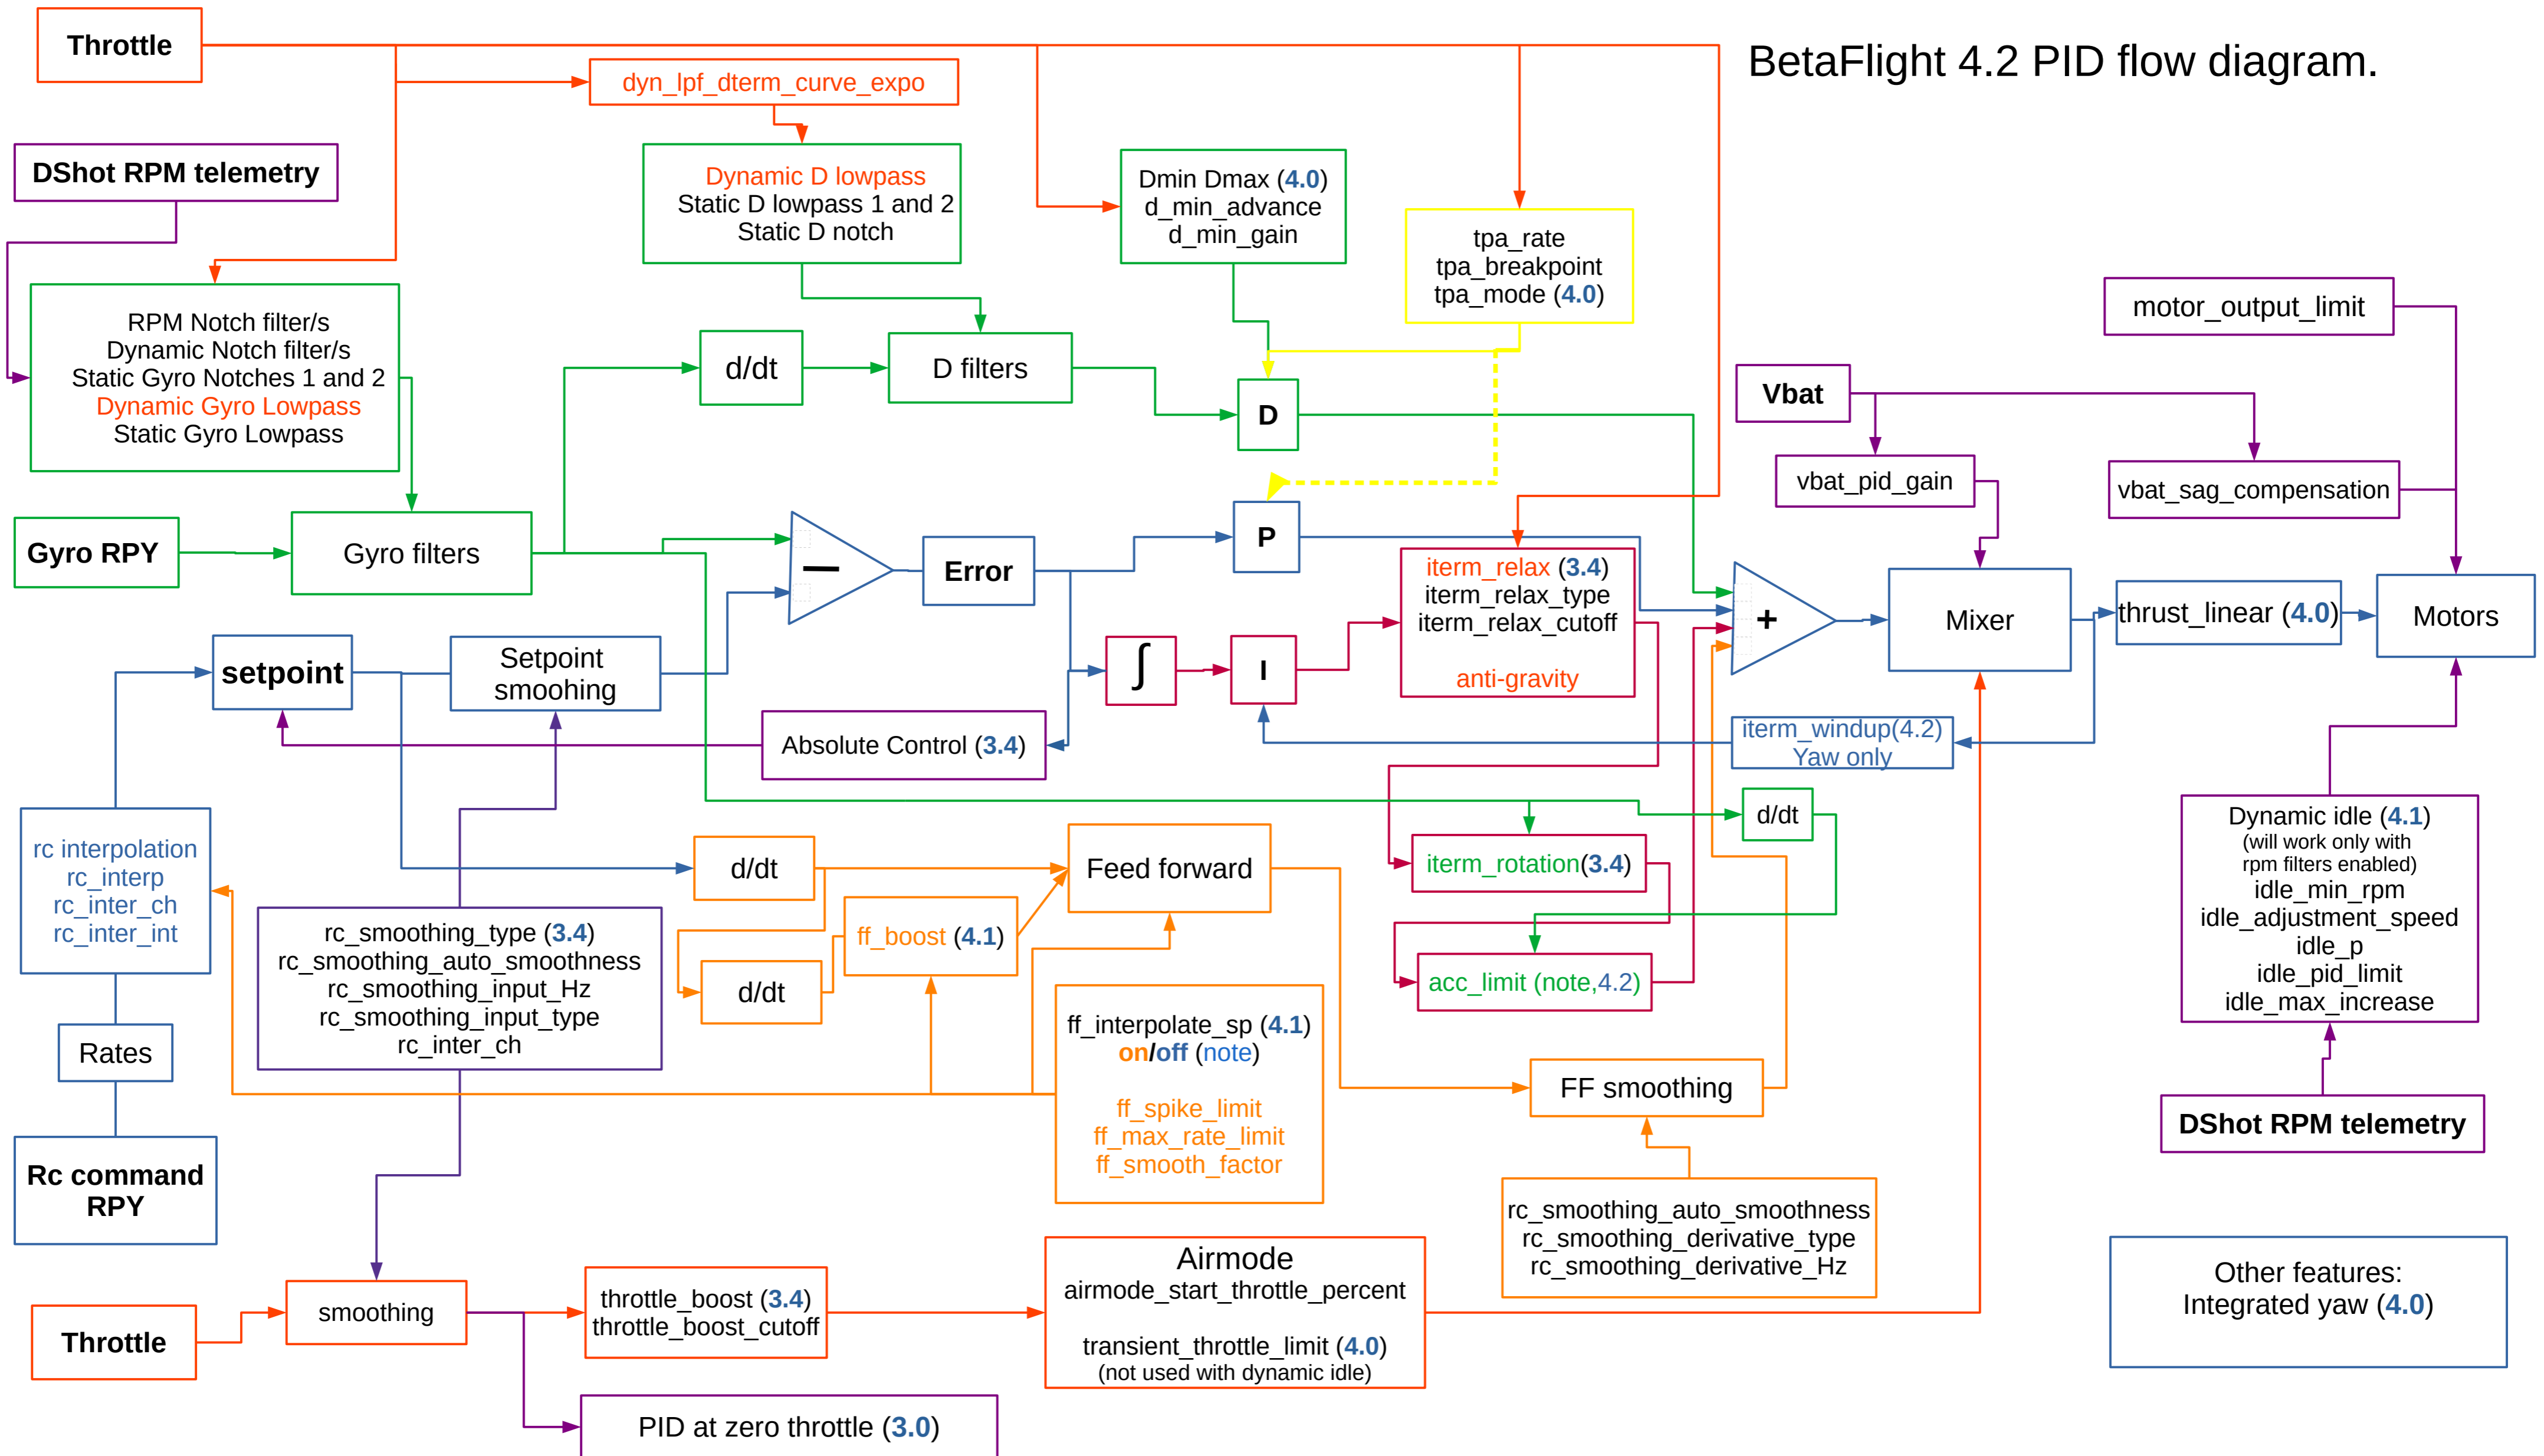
BetaFlight 4.2 PID flow diagram.

Throttle

dyn_lpf_dterm_curve_expo

DShot RPM telemetry

Dynamic D lowpass
Static D lowpass 1 and 2
Static D notch

Dmin Dmax (4.0)
d_min_advance
d_min_gain

tpa_rate
tpa_breakpoint
tpa_mode (4.0)

motor_output_limit

RPM Notch filter/s
Dynamic Notch filter/s
Static Gyro Notches 1 and 2
Dynamic Gyro Lowpass
Static Gyro Lowpass

d/dt

D filters

D

Vbat

vbat_pid_gain

vbat_sag_compensation

Gyro RPY

Gyro filters

—

Error

P

iterm_relax (3.4)
iterm_relax_type
iterm_relax_cutoff

anti-gravity

+

Mixer

thrust_linear (4.0)

Motors

setpoint

Setpoint smoohing

$\int$

I

Absolute Control (3.4)

iterm_windup(4.2)
Yaw only

d/dt

rc interpolation
rc_interp
rc_inter_ch
rc_inter_int

d/dt

Feed forward

iterm_rotation(3.4)

Dynamic idle (4.1)
(will work only with rpm filters enabled)
idle_min_rpm
idle_adjustment_speed
idle_p
idle_pid_limit
idle_max_increase

rc_smoothing_type (3.4)
rc_smoothing_auto_smoothness
rc_smoothing_input_Hz
rc_smoothing_input_type
rc_inter_ch

ff_boost (4.1)

d/dt

acc_limit (note,4.2)

Rates

ff_interpolate_sp (4.1)
on/off (note)

ff_spike_limit
ff_max_rate_limit
ff_smooth_factor

FF smoothing

DShot RPM telemetry

Rc command RPY

rc_smoothing_auto_smoothness
rc_smoothing_derivative_type
rc_smoothing_derivative_Hz

Airmode
airmode_start_throttle_percent

transient_throttle_limit (4.0)
(not used with dynamic idle)

Other features:
Integrated yaw (4.0)

Throttle

smoothing

throttle_boost (3.4)
throttle_boost_cutoff

PID at zero throttle (3.0)